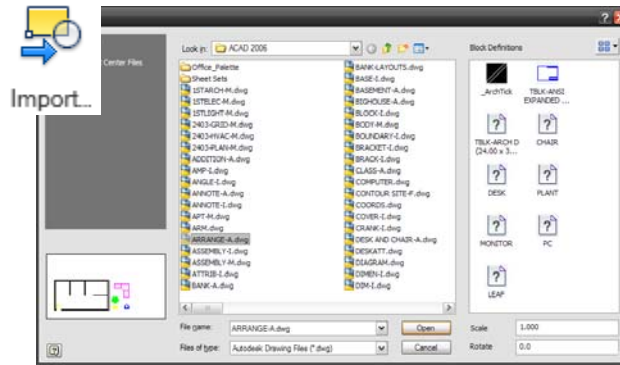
Import...

Center Files

Look in: ACAD 2006

Office_Palette
Sheet Sets
1STARCH-M.dwg
1STELEC-M.dwg
1STLIGHT-M.dwg
2403-GRID-M.dwg
2403HVAC-M.dwg
2403-PLAN-M.dwg
ADDITION-A.dwg
AMP-I.dwg
ANGLE-I.dwg
ANNOTE-A.dwg
ANNOTE-I.dwg
APT-M.dwg
ARM.dwg
ARRANGE-A.dwg
ASSEMBLY-I.dwg
ASSEMBLY-M.dwg
ATTRIB-I.dwg
BANK-A.dwg

BANK-LAYOUTS.dwg
BASE-I.dwg
BASEMENT-A.dwg
BIGHOUSE-A.dwg
BLOCK-I.dwg
BODY-M.dwg
BOUNDARY-I.dwg
BRACKET-I.dwg
BRACK-I.dwg
CLASS-A.dwg
COMPUTER.dwg
CONTOUR SITE-F.dwg
COORDS.dwg
COVER-I.dwg
CRANK-I.dwg
DESK AND CHAIR-A.dwg
DESKATT.dwg
DIAGRAM.dwg
DIMEN-I.dwg
DIM-I.dwg

Block Definitions

_ArchTick
TBLK-ANSI EXPANDED ...
TBLK-ARCH D (24.00 x 3...
CHAIR
DESK
PLANT
MONITOR
PC
LEAP

File name: ARRANGE-A.dwg
Open
Files of type: Autodesk Drawing Files (*.dwg)
Cancel

Scale 1.000
Rotate 0.0